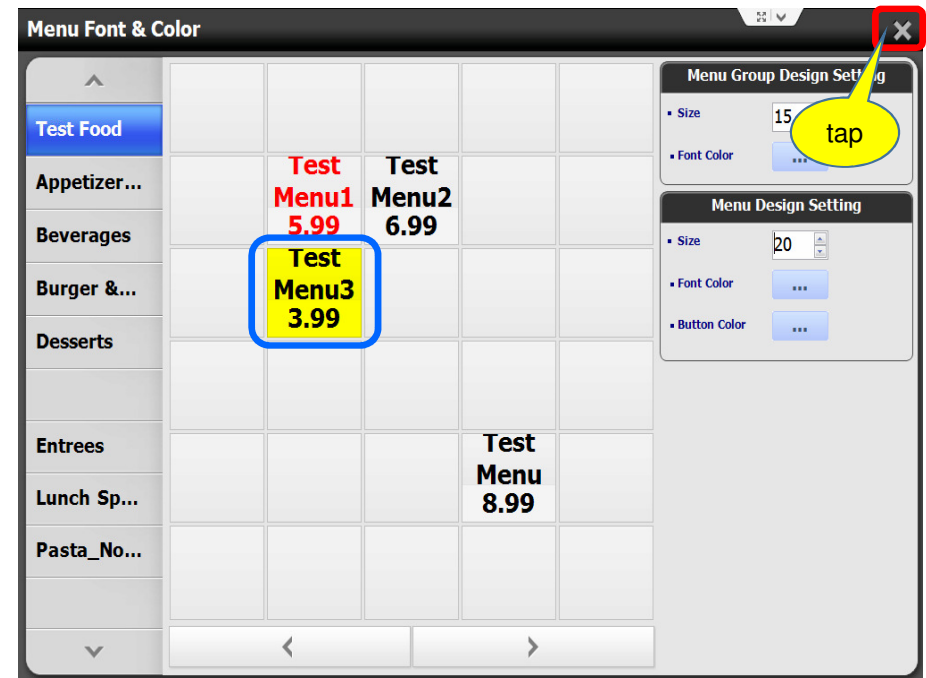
Menu Font & Color

Test Food
Appetizer...
Beverages
Burger &...
Desserts
Entrees
Lunch Sp...
Pasta_No...

Test Menu1 5.99
Test Menu2 6.99
Test Menu3 3.99
Test Menu 8.99

Menu Group Design Setting
Size 15
Font Color ...

tap

Menu Design Setting
Size 20
Font Color ...
Button Color ...